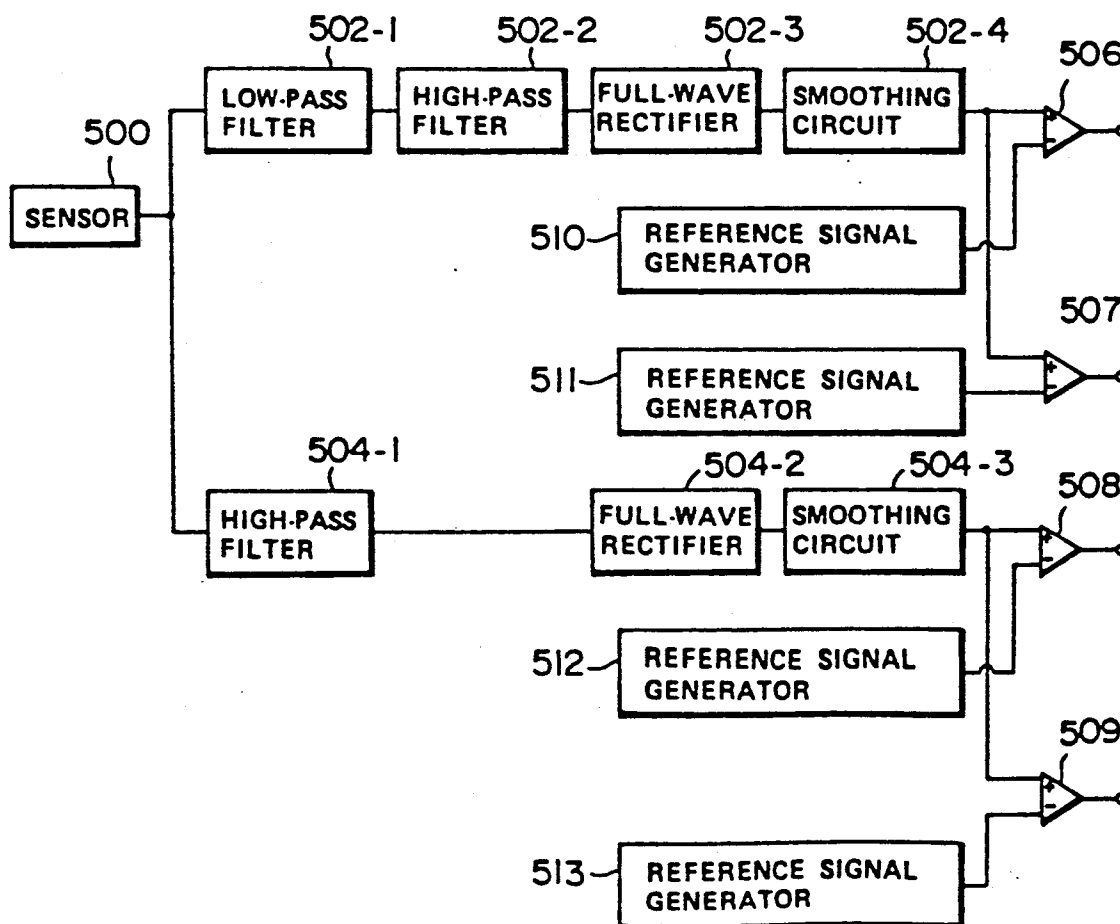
502-1
502-2
502-3
502-4
506
LOW-PASS FILTER
HIGH-PASS FILTER
FULL-WAVE RECTIFIER
SMOOTHING CIRCUIT
+
-
500
SENSOR
510
REFERENCE SIGNAL GENERATOR
507
511
REFERENCE SIGNAL GENERATOR
+
-
504-1
504-2
504-3
508
HIGH-PASS FILTER
FULL-WAVE RECTIFIER
SMOOTHING CIRCUIT
+
-
512
REFERENCE SIGNAL GENERATOR
509
+
-
513
REFERENCE SIGNAL GENERATOR